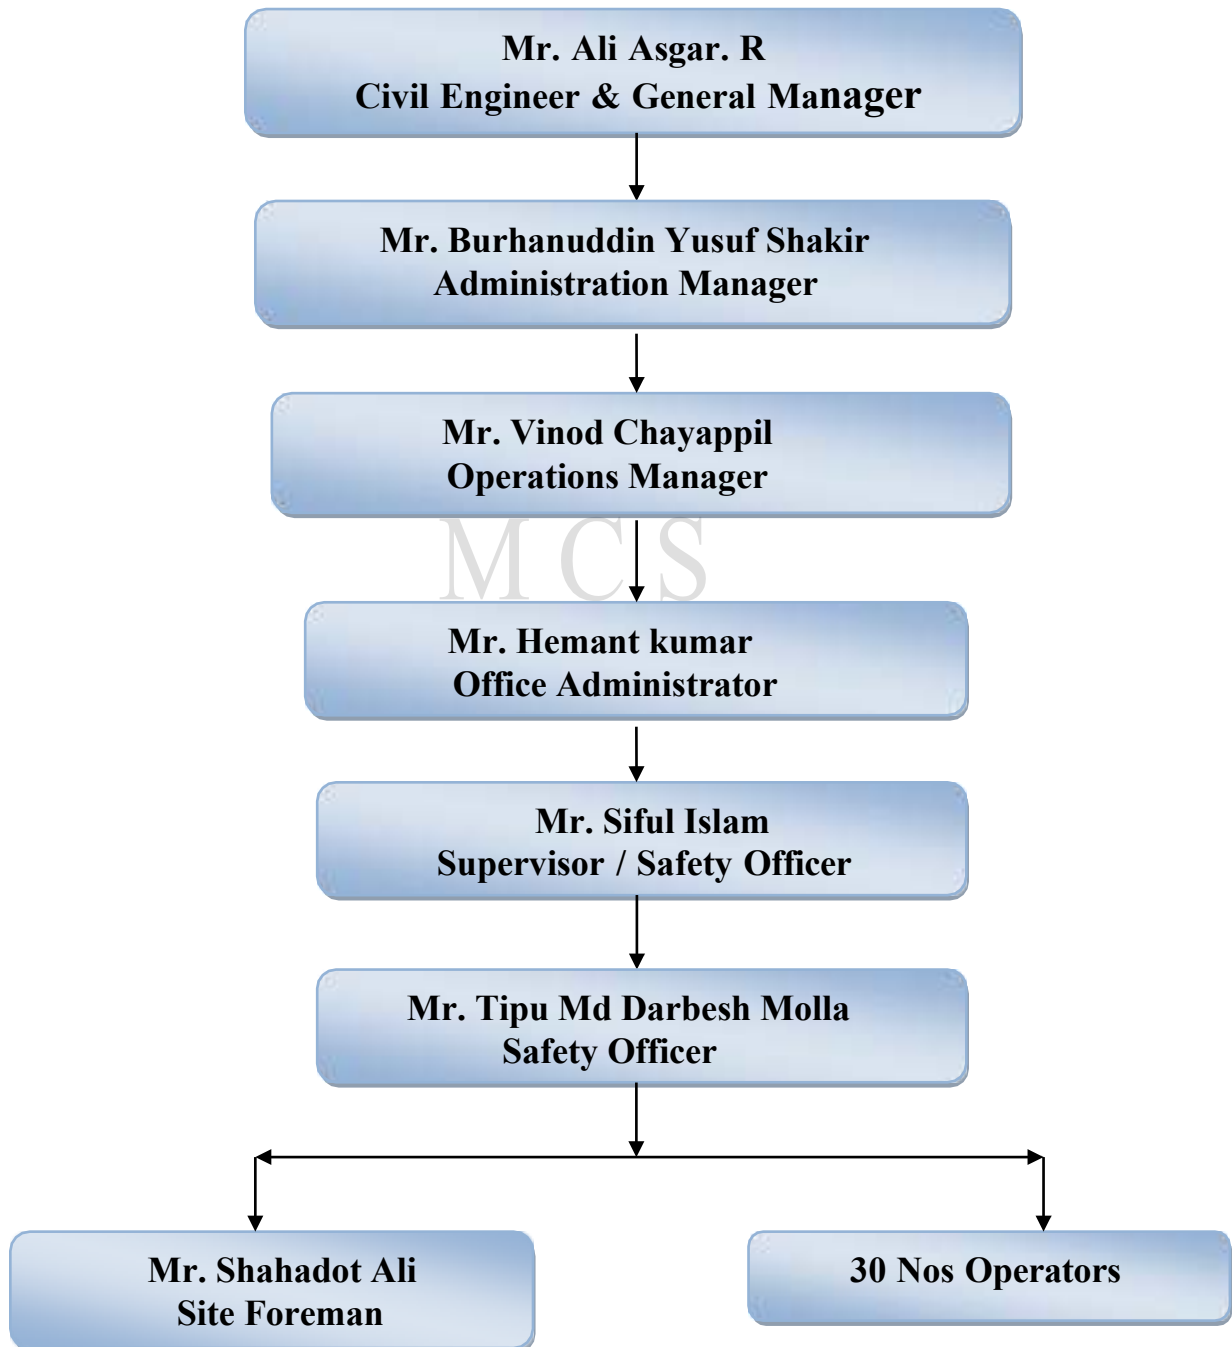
Mr. Ali Asgar. R
Civil Engineer & General Manager

Mr. Burhanuddin Yusuf Shakir
Administration Manager

Mr. Vinod Chayappil
Operations Manager

MCS

Mr. Hemant kumar
Office Administrator

Mr. Siful Islam
Supervisor / Safety Officer

Mr. Tipu Md Darbesh Molla
Safety Officer

Mr. Shahadot Ali
Site Foreman

30 Nos Operators